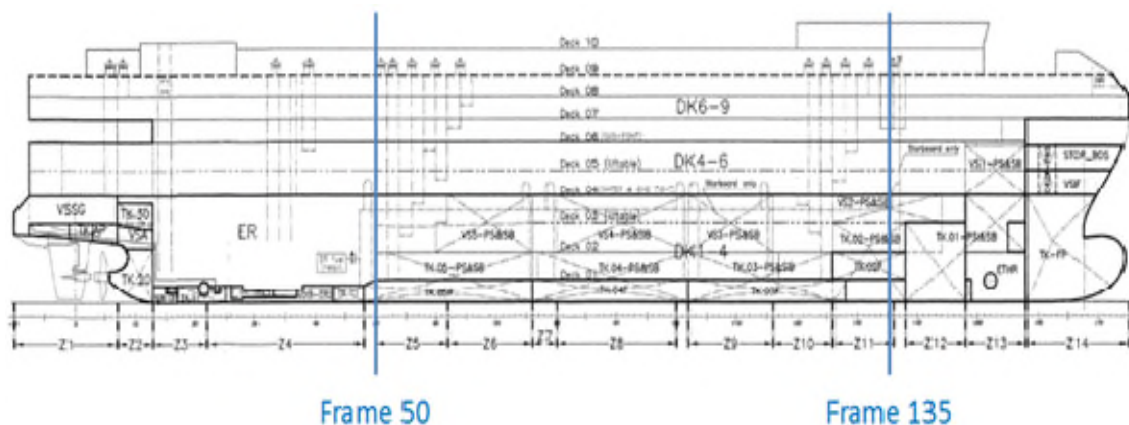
Deck 10

Deck 09

Deck 08

Deck 07

DK6-9

Deck 06

Deck 05

DK4-6

Deck 04

Deck 03

Deck 02

DK1-4

Starboard only

Starboard only

STOR_BOS

VSF

VS1-PS&SB

VS2-PS&SB

VSSG

TK.50

VSA

TK.30

ER

VS5-PS&SB

VS4-PS&SB

VS3-PS&SB

TK.02-PS&SB

TK.01-PS&SB

TK-FP

TK.05-PS&SB

TK.04-PS&SB

TK.03-PS&SB

ETHR

Z1

Z2

Z3

Z4

Z5

Z6

Z7

Z8

Z9

Z10

Z11

Z12

Z13

Z14

Frame 50

Frame 135